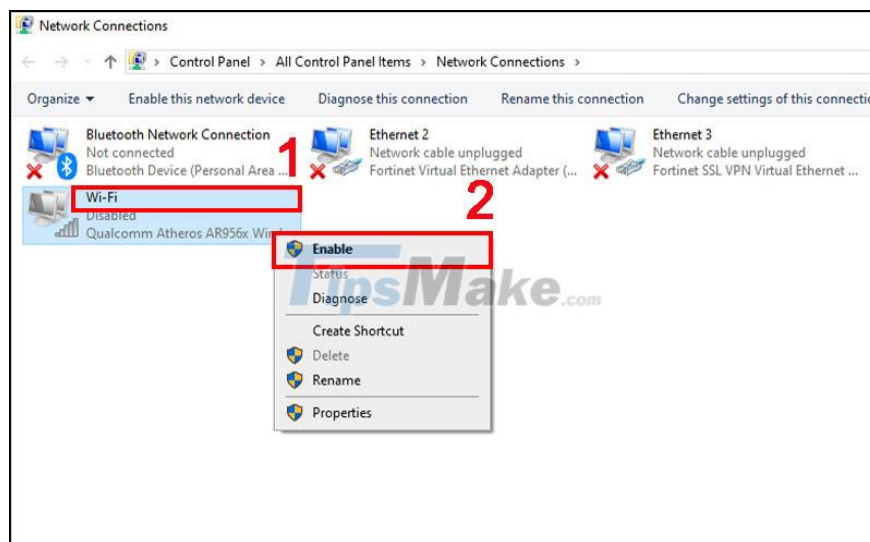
Network Connections

Control Panel > All Control Panel Items > Network Connections >

Organize ▾ Enable this network device Diagnose this connection Rename this connection Change settings of this connectio

Bluetooth Network Connection
Not connected
Bluetooth Device (Personal Area ...

Ethernet 2
Network cable unplugged
Fortinet Virtual Ethernet Adapter (...

Ethernet 3
Network cable unplugged
Fortinet SSL VPN Virtual Ethernet ...

1

Wi-Fi
Disabled
Qualcomm Atheros AR956x Wire

2

Enable
Status
Diagnose
Create Shortcut
Delete
Rename
Properties

TipsMake.com